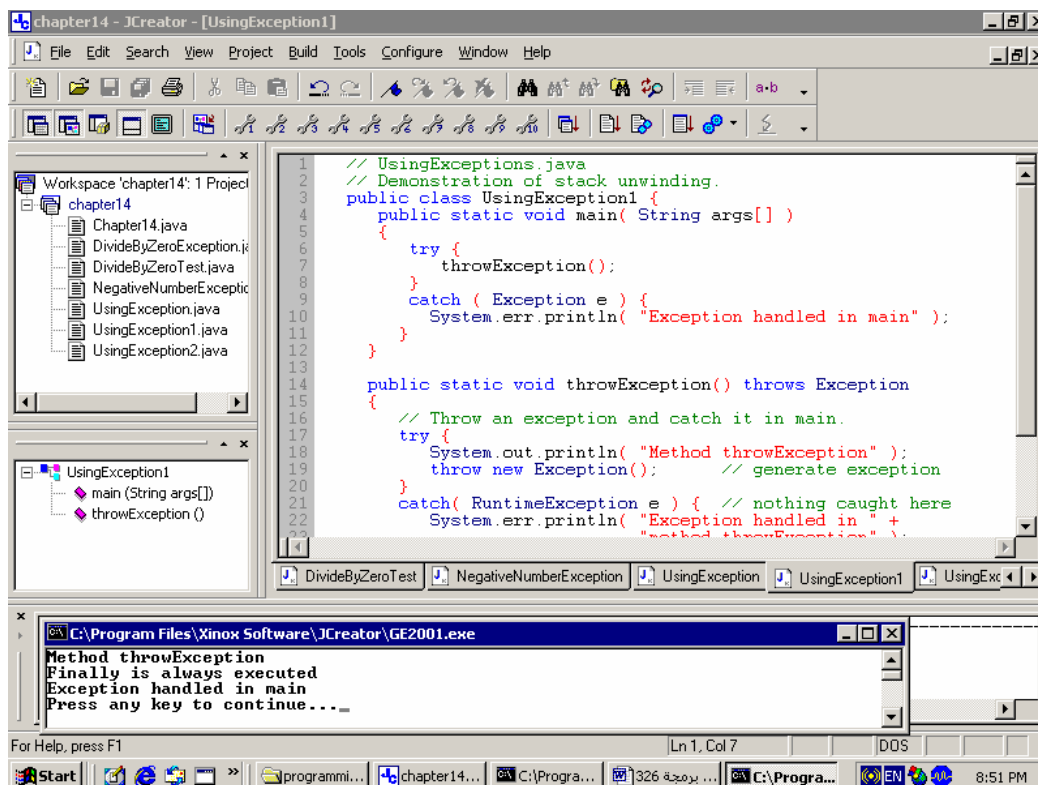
chapter14 - JCreator - [UsingException1]

File Edit Search View Project Build Tools Configure Window Help

Workspace 'chapter14': 1 Project
chapter14
Chapter14.java
DivideByZeroException.ja
DivideByZeroTest.java
NegativeNumberExceptic
UsingException.java
UsingException1.java
UsingException2.java

UsingException1
main (String args[])
throwException ()

1 // UsingExceptions.java
2 // Demonstration of stack unwinding.
3 public class UsingException1 {
4 public static void main( String args[] )
5 {
6 try {
7 throwException();
8 }
9 catch ( Exception e ) {
10 System.err.println( "Exception handled in main" );
11 }
12 }
13
14 public static void throwException() throws Exception
15 {
16 // Throw an exception and catch it in main.
17 try {
18 System.out.println( "Method throwException" );
19 throw new Exception(); // generate exception
20 }
21 catch( RuntimeException e ) { // nothing caught here
22 System.err.println( "Exception handled in " +
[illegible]

DivideByZeroTest | NegativeNumberException | UsingException | UsingException1 | UsingExc

C:\Program Files\Xinox Software\JCreator\GE2001.exe
Method throwException
Finally is always executed
Exception handled in main
Press any key to continue..._

For Help, press F1 | Ln 1, Col 7 | DOS

Start | programmi... | chapter14... | C:\Progra... | 326 برمجة ... | C:\Progra... | EN | 8:51 PM